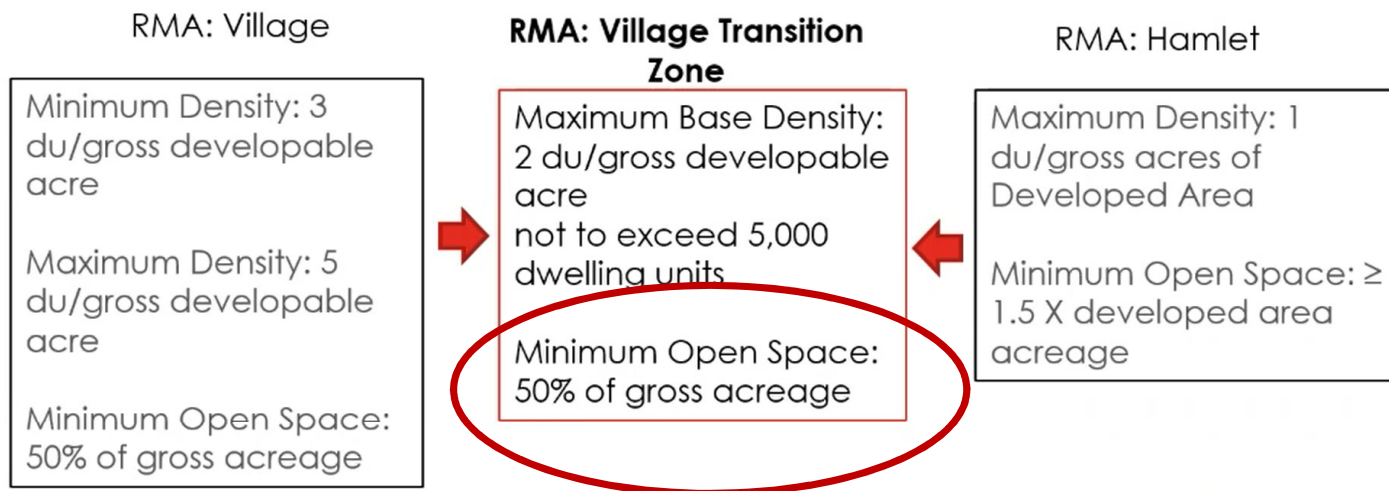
RMA: Village

Minimum Density: 3 du/gross developable acre

Maximum Density: 5 du/gross developable acre

Minimum Open Space: 50% of gross acreage

**RMA: Village Transition Zone**

Maximum Base Density: 2 du/gross developable acre
not to exceed 5,000 dwelling units

Minimum Open Space: 50% of gross acreage

RMA: Hamlet

Maximum Density: 1 du/gross acres of Developed Area

Minimum Open Space: ≥ 1.5 X developed area acreage